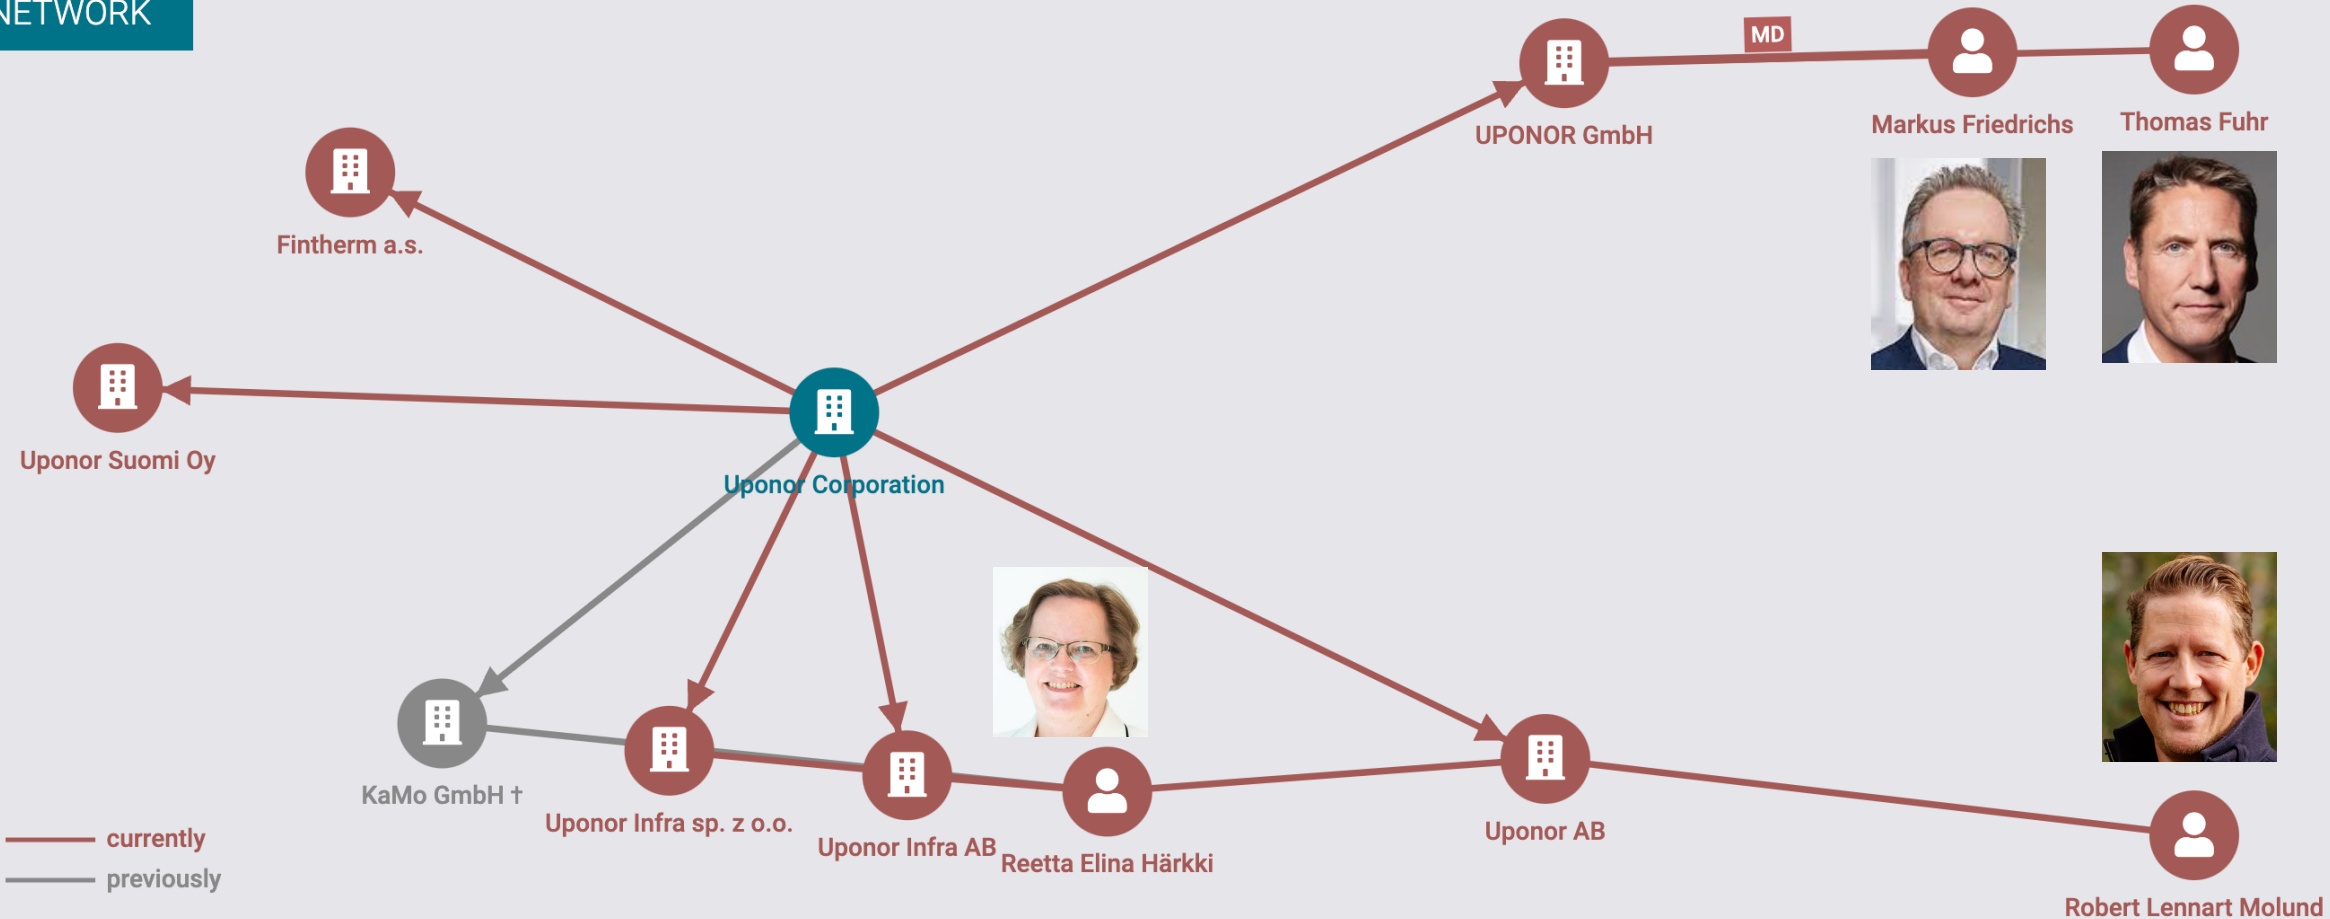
NETWORK

MD

UPONOR GmbH

Markus Friedrichs

Thomas Fuhr

Fintherm a.s.

Uponor Suomi Oy

Uponor Corporation

KaMo GmbH †

Uponor Infra sp. z o.o.

Uponor Infra AB

Reetta Elina Härkki

Uponor AB

Robert Lennart Molund

currently

previously